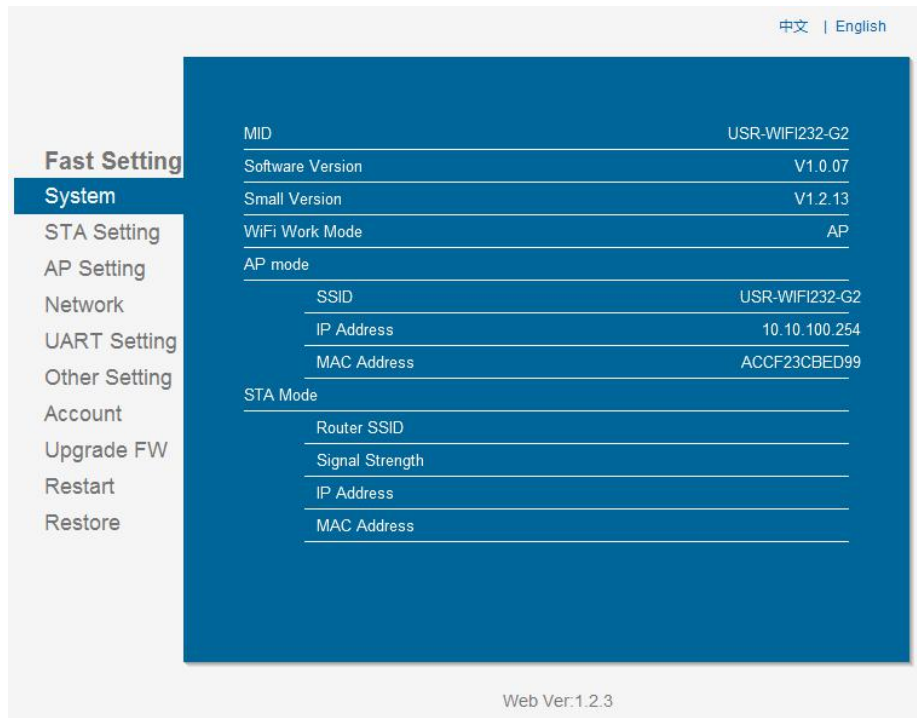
中文 | English

Fast Setting
System
STA Setting
AP Setting
Network
UART Setting
Other Setting
Account
Upgrade FW
Restart
Restore

| | |
|---|---|
| MID | USR-WIFI232-G2 |
| Software Version | V1.0.07 |
| Small Version | V1.2.13 |
| WiFi Work Mode | AP |
| AP mode | |
| SSID | USR-WIFI232-G2 |
| IP Address | 10.10.100.254 |
| MAC Address | ACCF23CBED99 |
| STA Mode | |
| Router SSID | |
| Signal Strength | |
| IP Address | |
| MAC Address | |

Web Ver:1.2.3